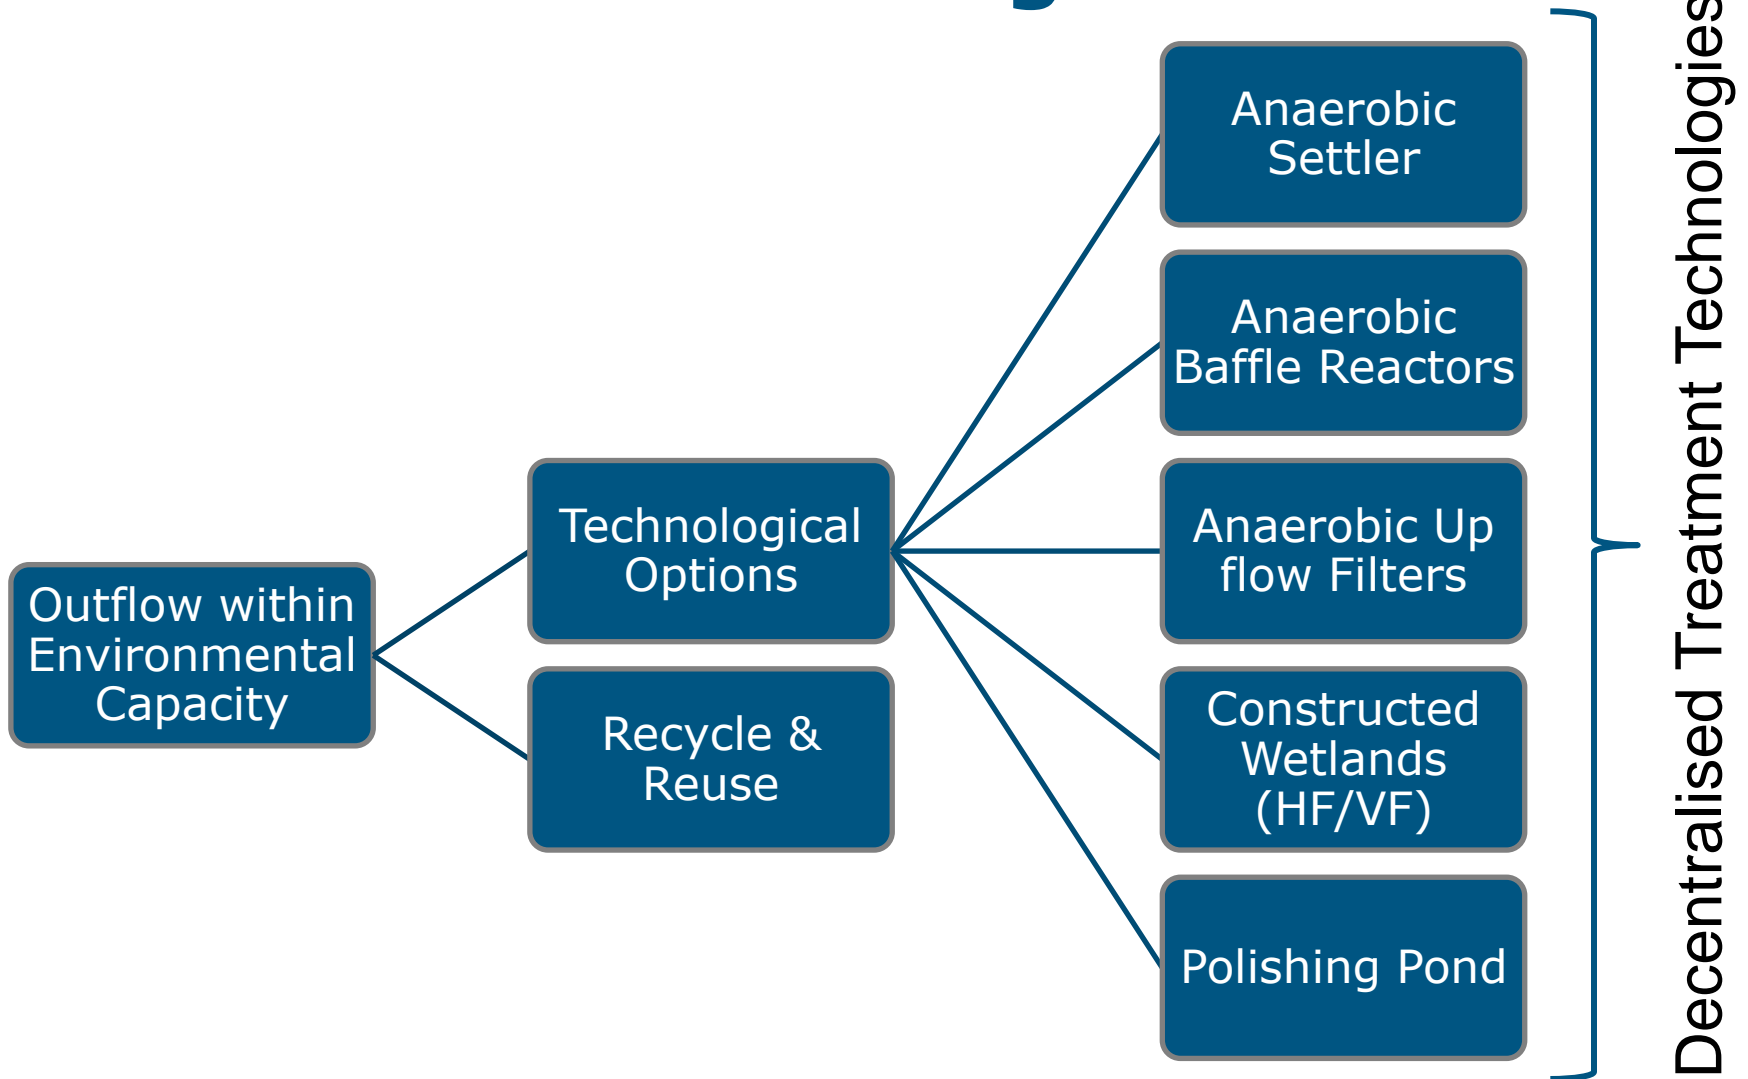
Outflow within Environmental Capacity

Technological Options

Recycle & Reuse

Anaerobic Settler

Anaerobic Baffle Reactors

Anaerobic Up flow Filters

Constructed Wetlands (HF/VF)

Polishing Pond

Decentralised Treatment Technologies